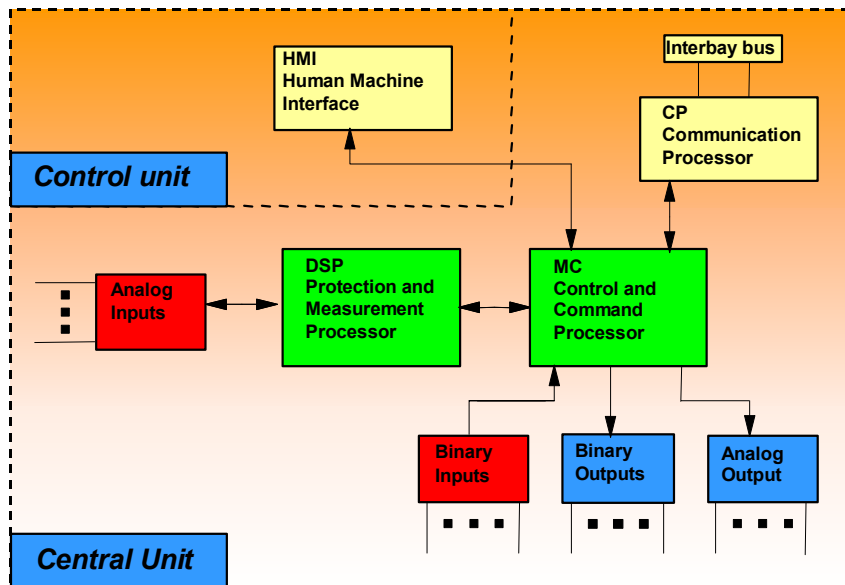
HMI
Human Machine
Interface

Interbay bus

CP
Communication
Processor

Control unit

Analog
Inputs

DSP
Protection and
Measurement
Processor

MC
Control and
Command
Processor

Binary
Inputs

Binary
Outputs

Analog
Output

Central Unit